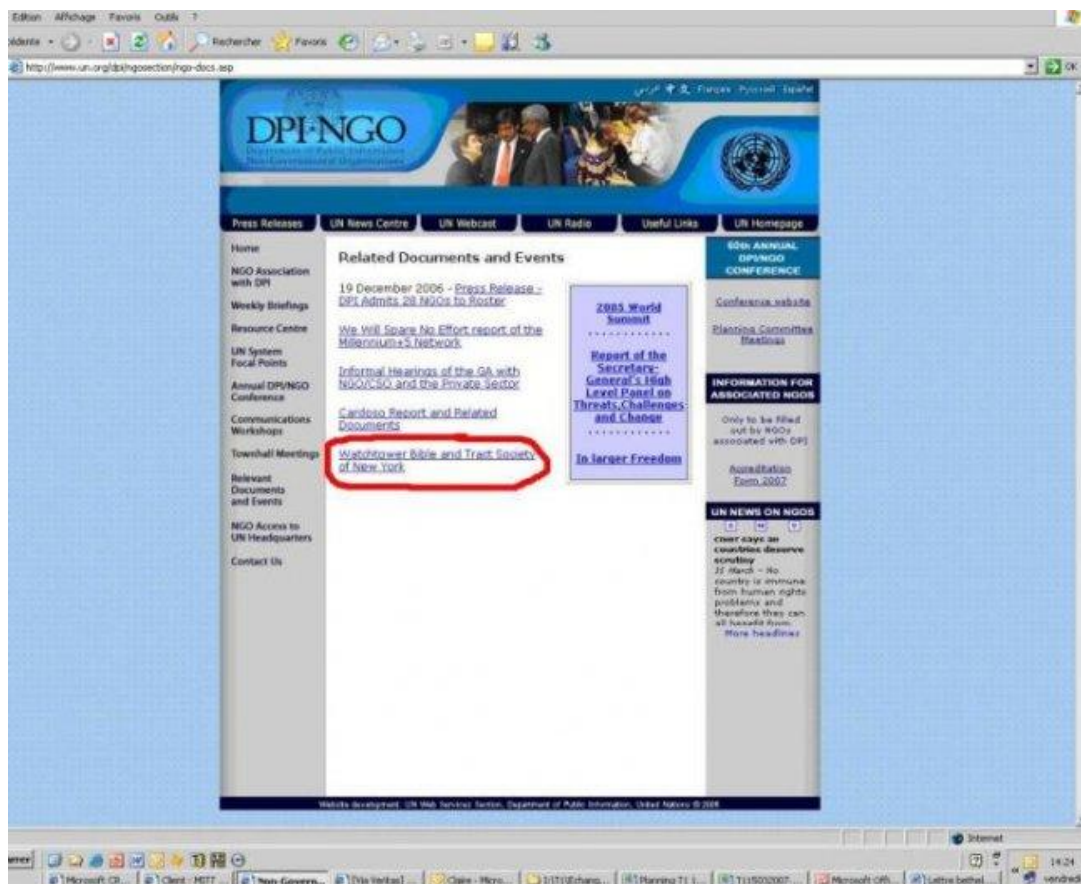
Edition Affichage Favoris Outils ?

édente Rechercher Favoris

http://www.un.org/dpi/ngosection/ngo-docs.asp

OK

عربي 中文 Français Русский Español

DPI-NGO

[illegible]

Press Releases | UN News Centre | UN Webcast | UN Radio | Useful Links | UN Homepage

Home

NGO Association with DPI

Weekly Briefings

Resource Centre

UN System Focal Points

Annual DPI/NGO Conference

Communications Workshops

Townhall Meetings

Relevant Documents and Events

NGO Access to UN Headquarters

Contact Us

Related Documents and Events

19 December 2006 - Press Release - DPI Admits 28 NGOs to Roster

We Will Spare No Effort report of the Millennium+5 Network

Informal Hearings of the GA with NGO/CSO and the Private Sector

Cardoso Report and Related Documents

Watchtower Bible and Tract Society of New York

2005 World Summit

Report of the Secretary-General's High Level Panel on Threats,Challenges and Change

In larger Freedom

60th ANNUAL DPI/NGO CONFERENCE

Conference website

Planning Committee Meetings

INFORMATION FOR ASSOCIATED NGOS

Only to be filled out by NGOs associated with DPI

Accreditation Form 2007

UN NEWS ON NGOS

chief says all countries deserve scrutiny

31 March - No country is immune from human rights problems and therefore they can all benefit from

More headlines

Website development: UN Web Services Section, Department of Public Information, United Nations © 2006

Internet

14:24

vendredi

Microsoft Of... Client - MST7 ... Non-Govern... [Via Veritas] ... Claire - Micro... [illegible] Planning T1 ... T11/5012007... Microsoft Off... Lettre bethel